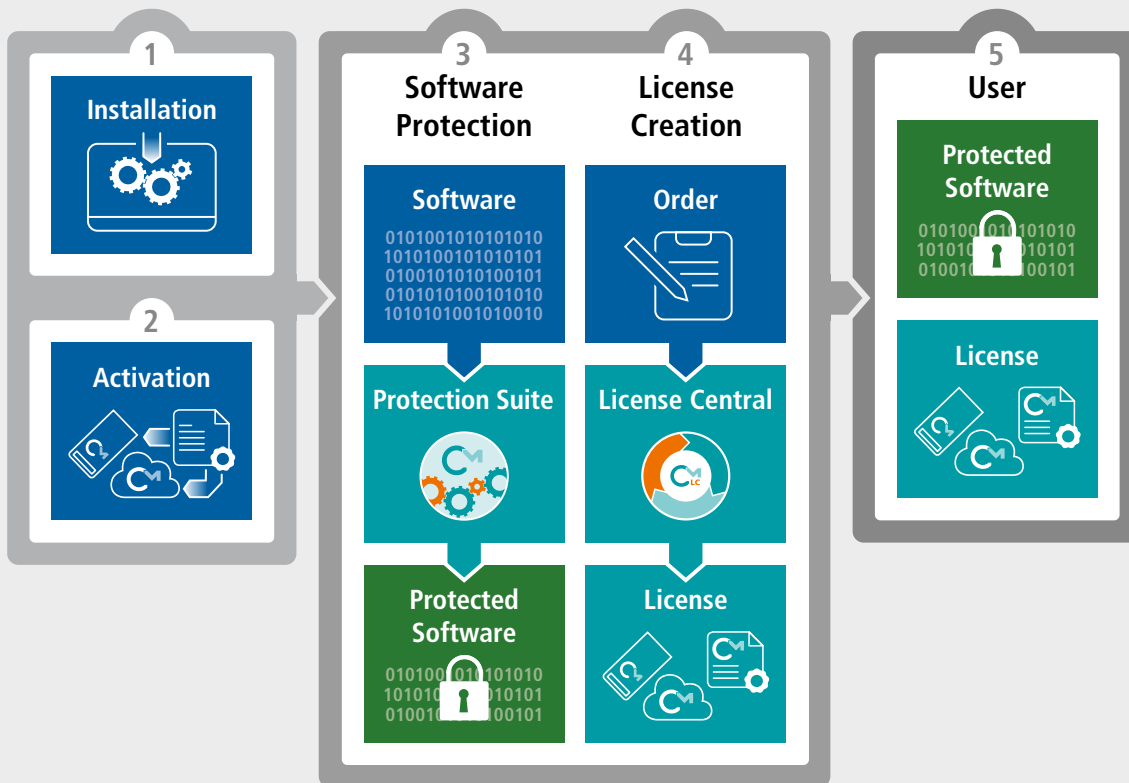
1

Installation

2

Activation

3

Software Protection

Software

0101001010101010
1010100101010101
0100101010100101
0101010100101010
1010101001010010

Protection Suite

Protected Software

010100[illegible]101010
101010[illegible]010101
010010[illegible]100101

4

License Creation

Order

License Central

LC

License

5

User

Protected Software

010100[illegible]101010
101010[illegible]010101
010010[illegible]100101

License